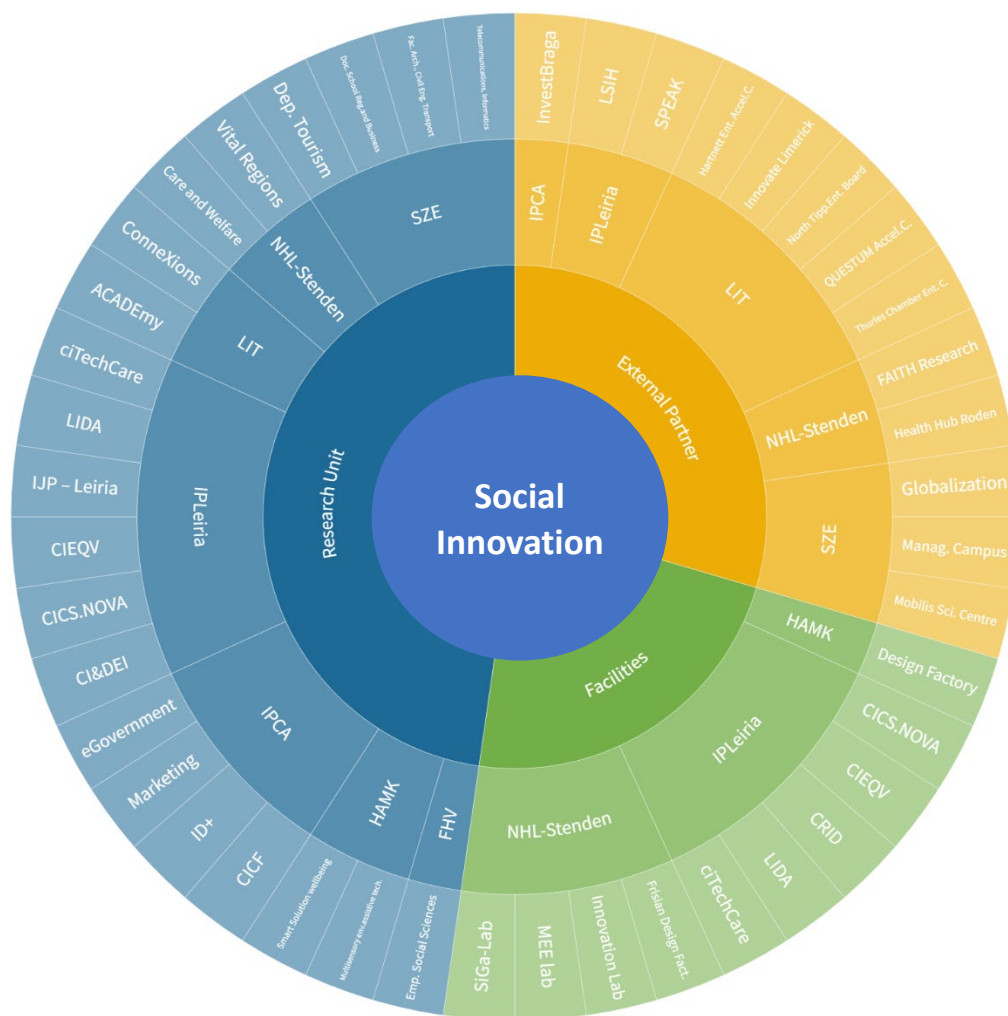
Social Innovation

Research Unit
SZE
Telecommunications, Informatics
Fac. Arch., Civil Eng., Transport
Doc. School Reg.and Business
Dep. Tourism
NHL-Stenden
Vital Regions
Care and Welfare
ConneXions
LIT
ACADEmy
ciTechCare
IPLeiria
LIDA
IJP – Leiria
CIEQV
CICS.NOVA
CI&DEI
IPCA
eGovernment
Marketing
ID+
CICF
HAMK
Smart Solution wellbeing
Multisensory env.assistive tech.
FHV
Emp. Social Sciences

External Partner
IPCA
InvestBraga
IPLeiria
LSIH
SPEAK
LIT
Hartnett Ent. Accel.C.
Innovate Limerick
North Tipp.Ent. Board
QUESTUM Accel.C.
Thurles Chamber Ent. C.
NHL-Stenden
FAITH Research
Health Hub Roden
SZE
Globalization
Manag. Campus
Mobilis Sci. Centre

Facilities
HAMK
Design Factory
IPLeiria
CICS.NOVA
CIEQV
CRID
LIDA
ciTechCare
NHL-Stenden
Frisian Design Fact.
Innovation Lab
MEE lab
SIGa-Lab